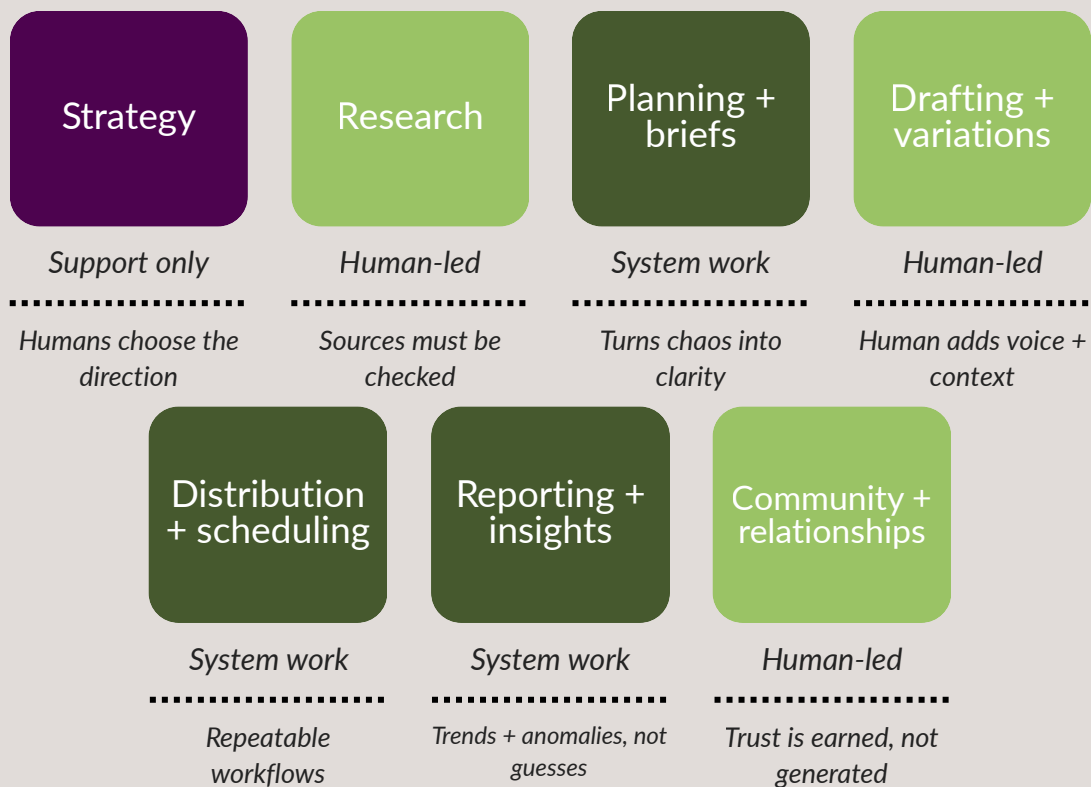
Strategy

Support only

Humans choose the direction

Research

Human-led

Sources must be checked

Planning + briefs

System work

Turns chaos into clarity

Drafting + variations

Human-led

Human adds voice + context

Distribution + scheduling

System work

Repeatable workflows

Reporting + insights

System work

Trends + anomalies, not guesses

Community + relationships

Human-led

Trust is earned, not generated